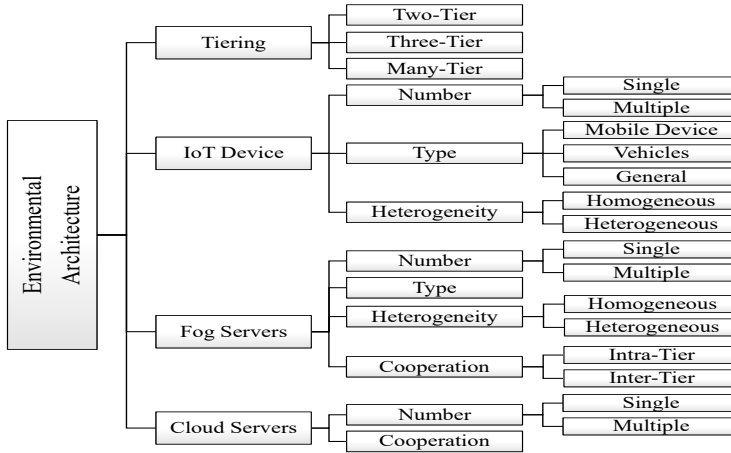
Environmental Architecture

Tiering
Two-Tier
Three-Tier
Many-Tier

IoT Device
Number
Single
Multiple
Type
Mobile Device
Vehicles
General
Heterogeneity
Homogeneous
Heterogeneous

Fog Servers
Number
Single
Multiple
Type
Heterogeneity
Homogeneous
Heterogeneous
Cooperation
Intra-Tier
Inter-Tier

Cloud Servers
Number
Single
Multiple
Cooperation